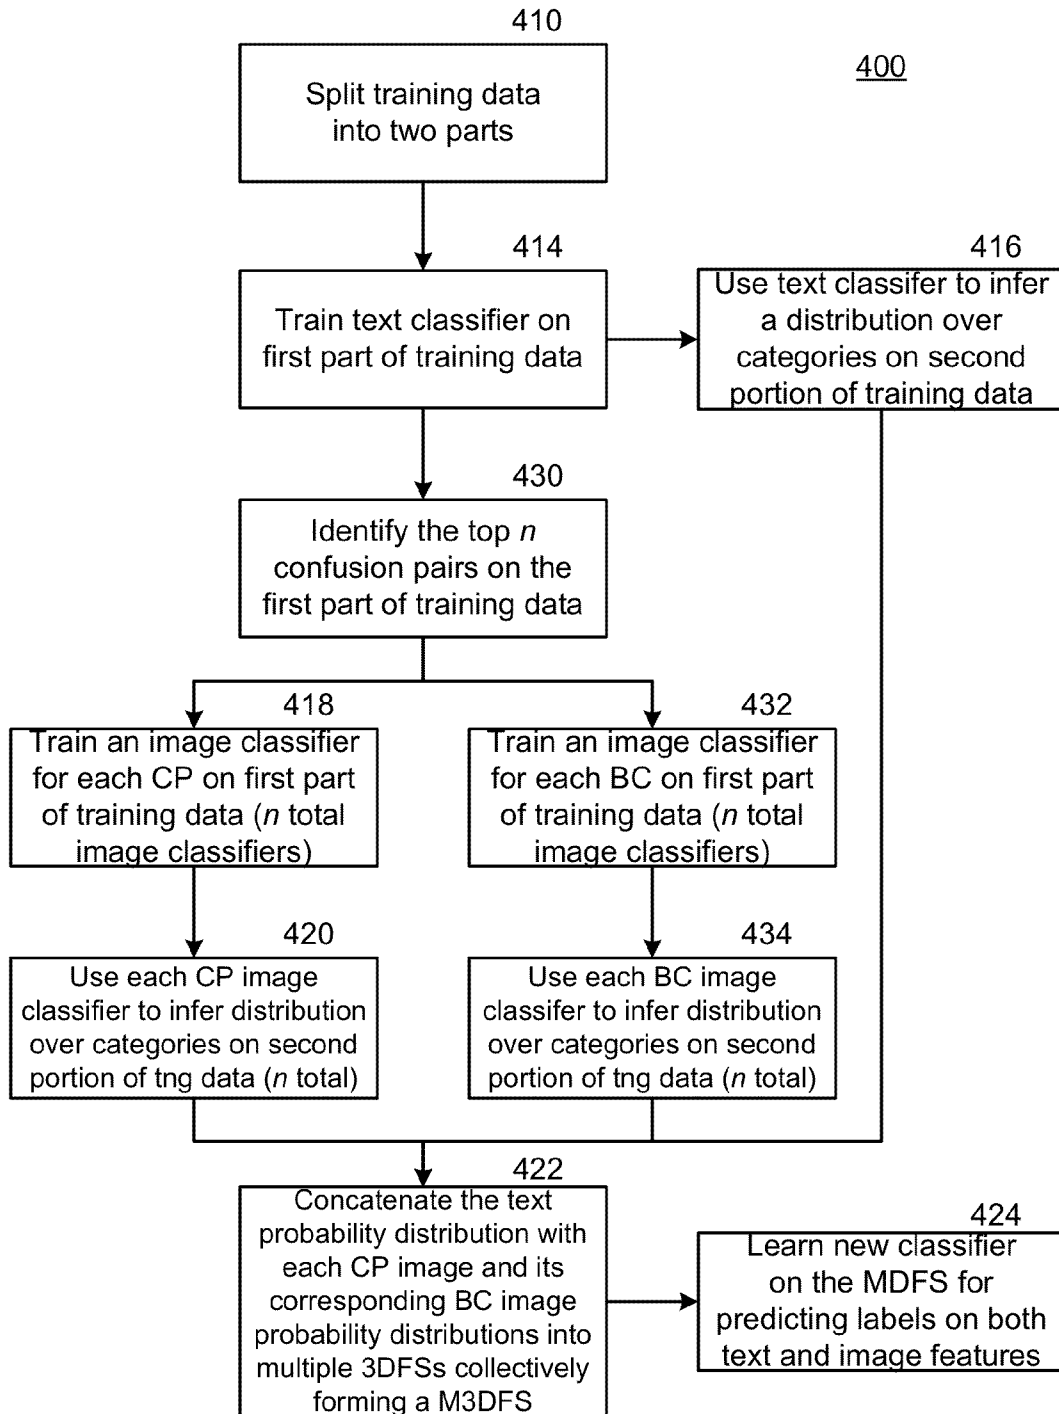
400

410
Split training data into two parts

414
Train text classifier on first part of training data

416
Use text classifer to infer a distribution over categories on second portion of training data

430
Identify the top $n$ confusion pairs on the first part of training data

418
Train an image classifier for each CP on first part of training data ($n$ total image classifiers)

432
Train an image classifier for each BC on first part of training data ($n$ total image classifiers)

420
Use each CP image classifier to infer distribution over categories on second portion of tng data ($n$ total)

434
Use each BC image classifer to infer distribution over categories on second portion of tng data ($n$ total)

422
Concatenate the text probability distribution with each CP image and its corresponding BC image probability distributions into multiple 3DFSs collectively forming a M3DFS

424
Learn new classifier on the MDFS for predicting labels on both text and image features